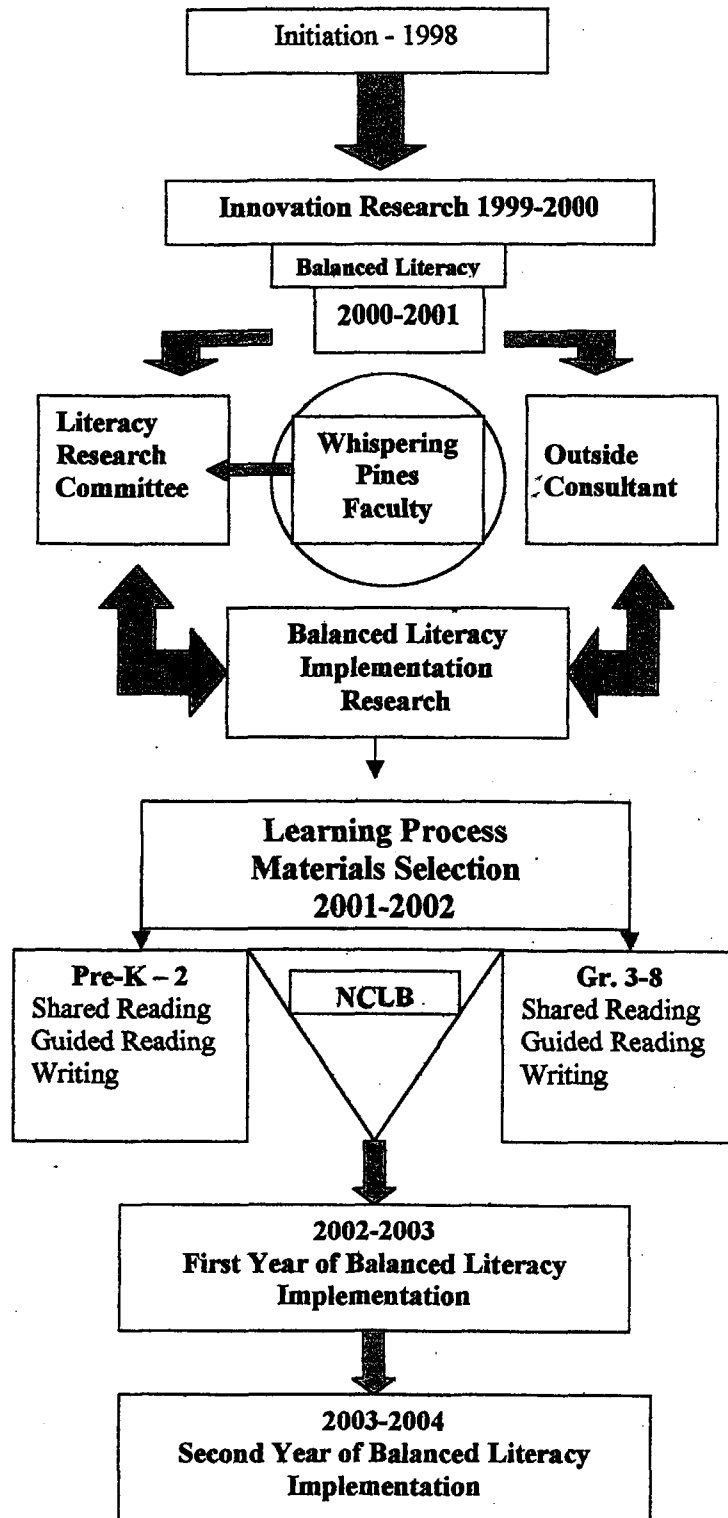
Initiation - 1998

Innovation Research 1999-2000

Balanced Literacy

2000-2001

Literacy Research Committee

Whispering Pines Faculty

Outside Consultant

Balanced Literacy Implementation Research

Learning Process Materials Selection 2001-2002

Pre-K – 2
Shared Reading
Guided Reading
Writing

NCLB

Gr. 3-8
Shared Reading
Guided Reading
Writing

2002-2003
First Year of Balanced Literacy Implementation

2003-2004
Second Year of Balanced Literacy Implementation